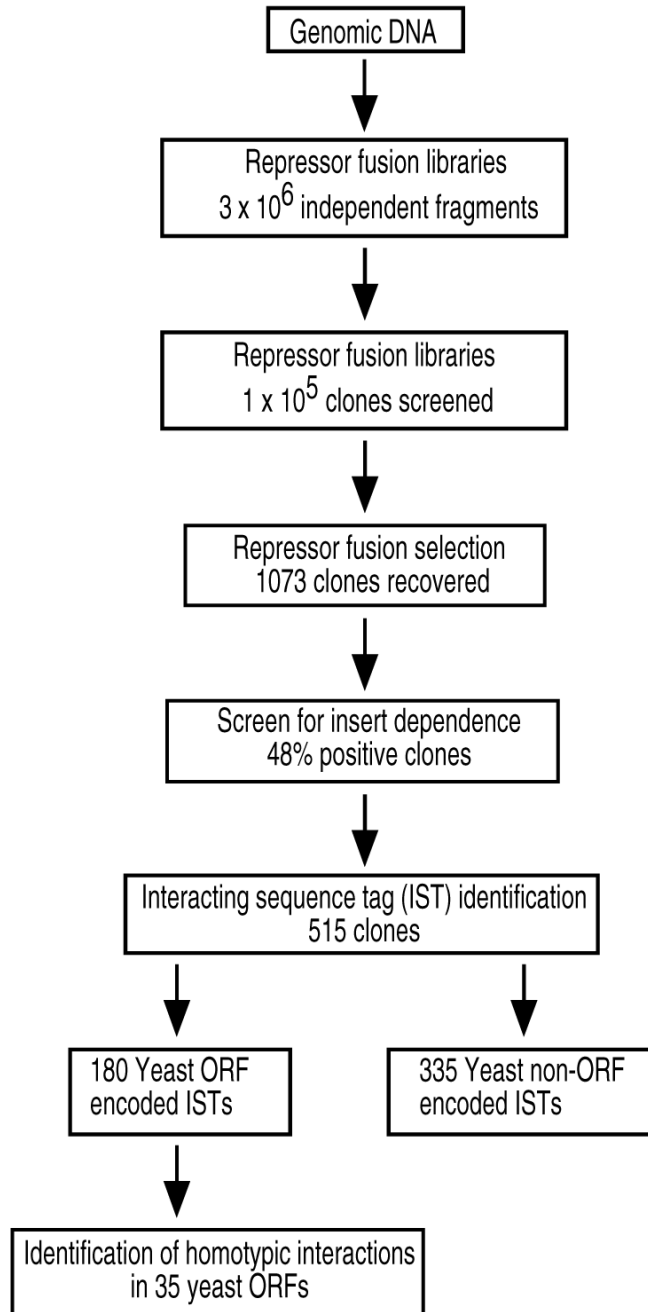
Genomic DNA

Repressor fusion libraries
$3 \times 10^6$ independent fragments

Repressor fusion libraries
$1 \times 10^5$ clones screened

Repressor fusion selection
1073 clones recovered

Screen for insert dependence
48% positive clones

Interacting sequence tag (IST) identification
515 clones

180 Yeast ORF encoded ISTs

335 Yeast non-ORF encoded ISTs

Identification of homotypic interactions in 35 yeast ORFs